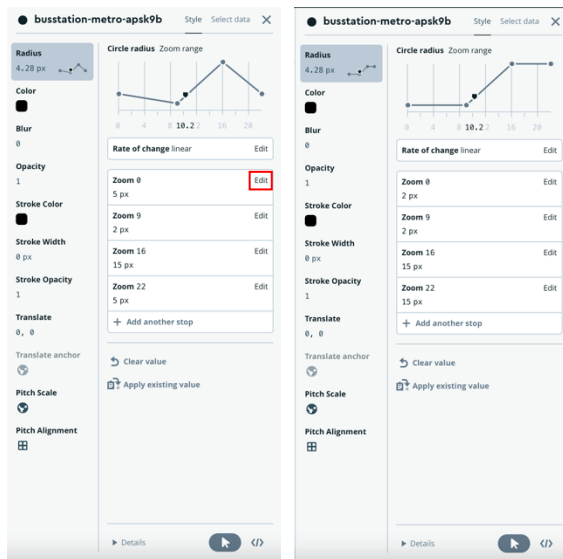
busstation-metro-apsk9b
Style Select data ✕

Radius
4.28 px

Color

Blur
0

Opacity
1

Stroke Color

Stroke Width
0 px

Stroke Opacity
1

Translate
0, 0

Translate anchor

Pitch Scale

Pitch Alignment

Circle radius Zoom range

0 4 8 10.2 16 20

Rate of change linear Edit

Zoom 0
5 px
Edit

Zoom 9
2 px
Edit

Zoom 16
15 px
Edit

Zoom 22
5 px
Edit

+ Add another stop

Clear value

Apply existing value

Details

busstation-metro-apsk9b
Style Select data ✕

Radius
4.28 px

Color

Blur
0

Opacity
1

Stroke Color

Stroke Width
0 px

Stroke Opacity
1

Translate
0, 0

Translate anchor

Pitch Scale

Pitch Alignment

Circle radius Zoom range

0 4 8 10.2 16 20

Rate of change linear Edit

Zoom 0
2 px
Edit

Zoom 9
2 px
Edit

Zoom 16
15 px
Edit

Zoom 22
15 px
Edit

+ Add another stop

Clear value

Apply existing value

Details